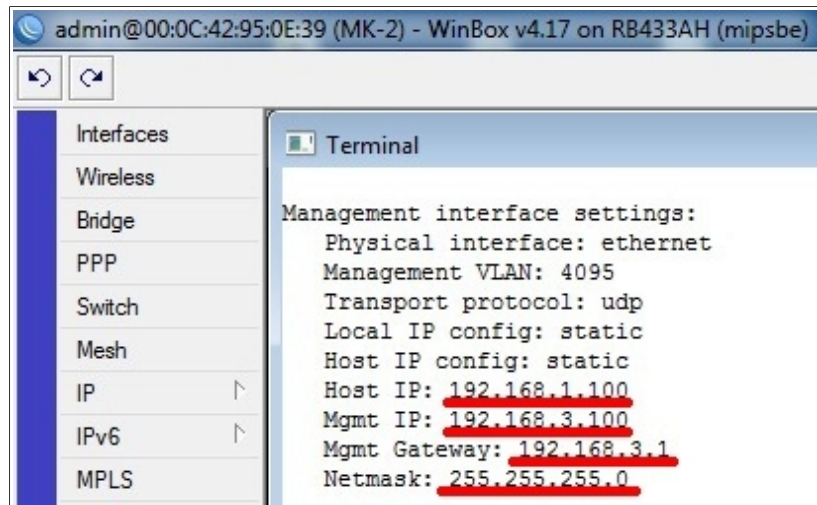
admin@00:0C:42:95:0E:39 (MK-2) - WinBox v4.17 on RB433AH (mipsbe)

Interfaces
Wireless
Bridge
PPP
Switch
Mesh
IP
IPv6
MPLS

Terminal

Management interface settings:
Physical interface: ethernet
Management VLAN: 4095
Transport protocol: udp
Local IP config: static
Host IP config: static
Host IP: 192.168.1.100
Mgmt IP: 192.168.3.100
Mgmt Gateway: 192.168.3.1
Netmask: 255.255.255.0